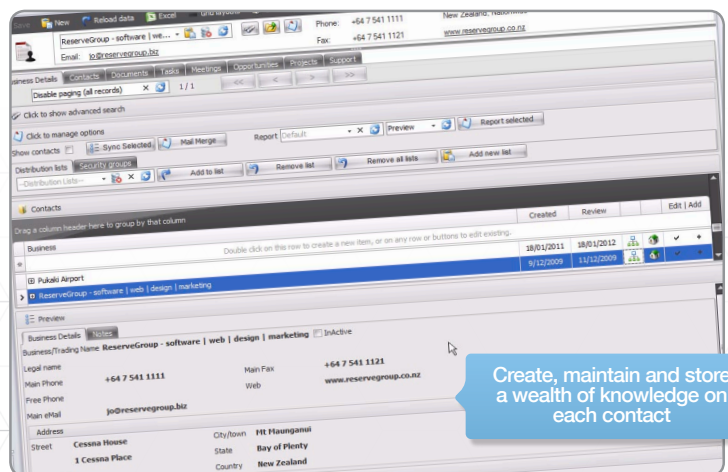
Save New Reload data Excel
Phone: +64 7 541 1111
Fax: +64 7 541 1121
New Zealand, Nationwide
www.reservegroup.co.nz
ReserveGroup - software | we...
Email: jo@reservegroup.biz
Business Details Contacts Documents Tasks Meetings Opportunities Projects Support
Disable paging (all records) 1 / 1 << < > >>
Click to show advanced search
Click to manage options
Show contacts Sync Selected Mail Merge Report Default Preview Report selected
Distribution lists Security groups
--Distribution Lists-- Add to list Remove list Remove all lists Add new list
Contacts
Drag a column header here to group by that column
Created Review Edit | Add
Business Double click on this row to create a new item, or on any row or buttons to edit existing.
18/01/2011 18/01/2012
9/12/2009 11/12/2009
Pukaki Airport
ReserveGroup - software | web | design | marketing
Preview
Business Details Notes
Business/Trading Name ReserveGroup - software | web | design | marketing InActive
Legal name
Main Phone +64 7 541 1111
Main Fax +64 7 541 1121
Free Phone
Web www.reservegroup.co.nz
Main eMail jo@reservegroup.biz
Address
Street Cessna House
1 Cessna Place
City/town Mt Maunganui
State Bay of Plenty
Country New Zealand

Create, maintain and store a wealth of knowledge on each contact